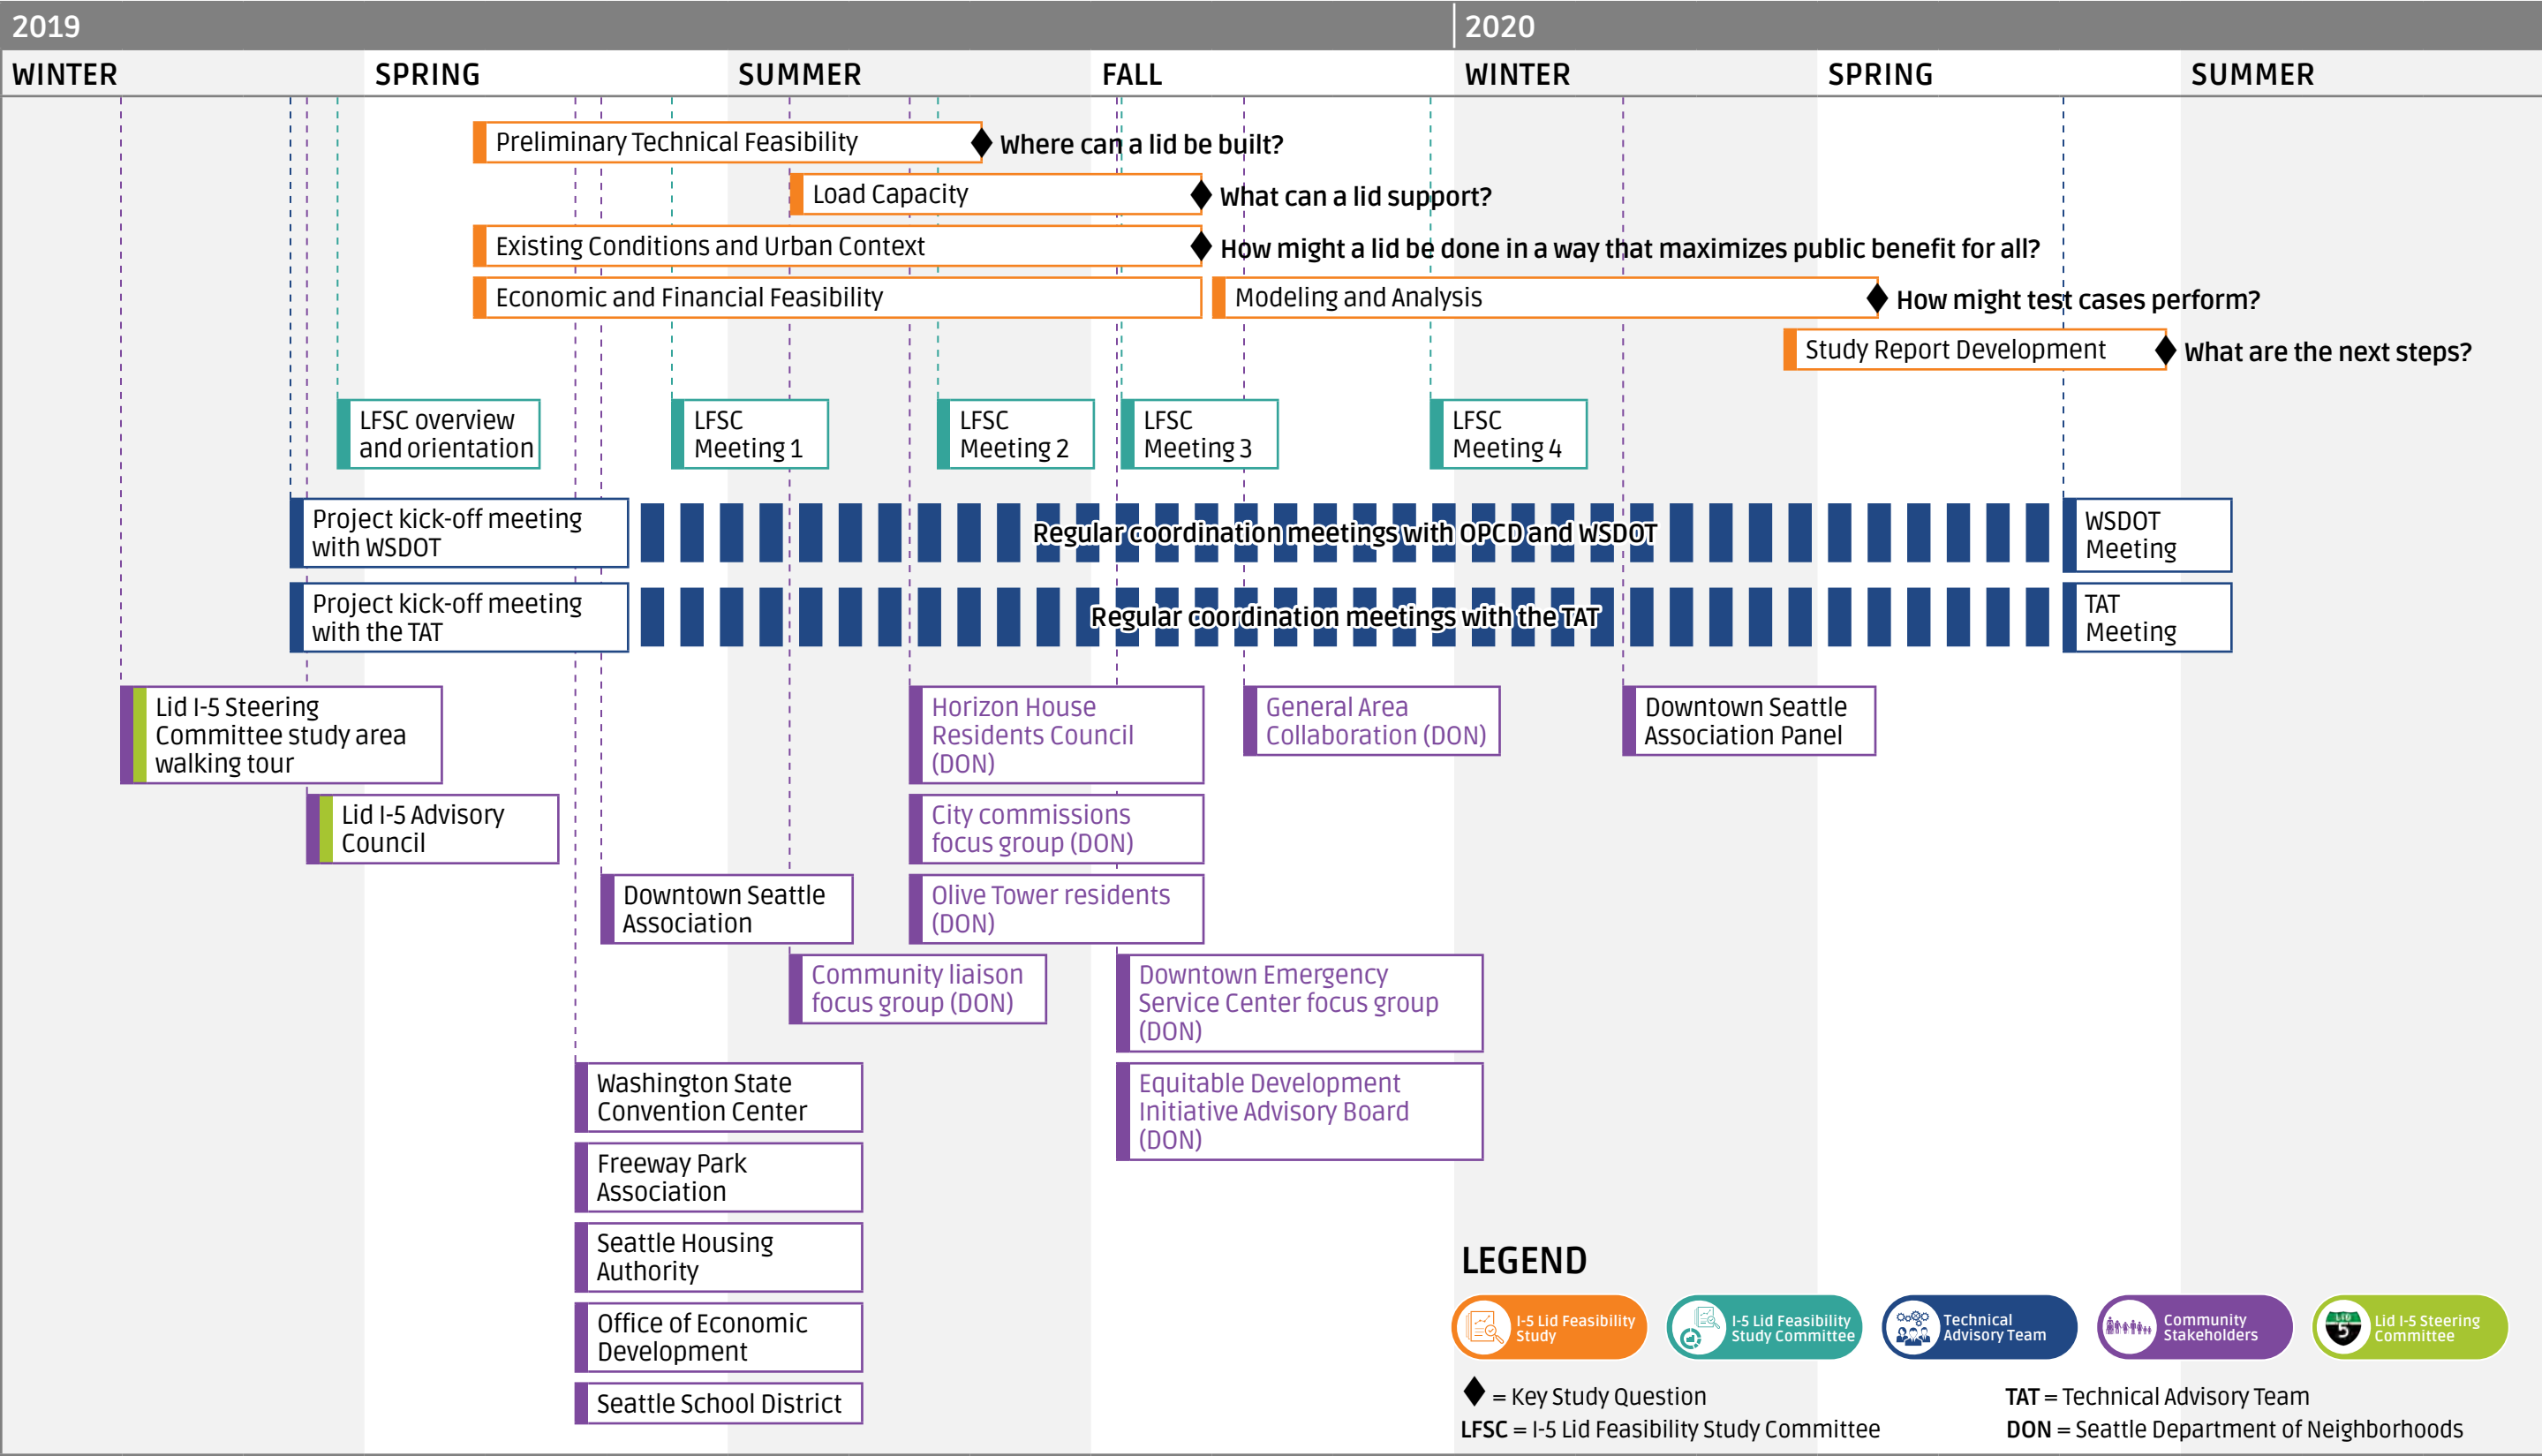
2019
2020
WINTER
SPRING
SUMMER
FALL
WINTER
SPRING
SUMMER

Preliminary Technical Feasibility
Where can a lid be built?
Load Capacity
What can a lid support?
Existing Conditions and Urban Context
How might a lid be done in a way that maximizes public benefit for all?
Economic and Financial Feasibility
Modeling and Analysis
How might test cases perform?
Study Report Development
What are the next steps?

LFSC overview and orientation
LFSC Meeting 1
LFSC Meeting 2
LFSC Meeting 3
LFSC Meeting 4

Project kick-off meeting with WSDOT
Regular coordination meetings with OPCD and WSDOT
WSDOT Meeting
Project kick-off meeting with the TAT
Regular coordination meetings with the TAT
TAT Meeting

Lid I-5 Steering Committee study area walking tour
Lid I-5 Advisory Council
Horizon House Residents Council (DON)
General Area Collaboration (DON)
Downtown Seattle Association Panel
City commissions focus group (DON)
Downtown Seattle Association
Olive Tower residents (DON)
Community liaison focus group (DON)
Downtown Emergency Service Center focus group (DON)
Washington State Convention Center
Equitable Development Initiative Advisory Board (DON)
Freeway Park Association
Seattle Housing Authority
Office of Economic Development
Seattle School District

LEGEND
I-5 Lid Feasibility Study
I-5 Lid Feasibility Study Committee
Technical Advisory Team
Community Stakeholders
Lid I-5 Steering Committee
= Key Study Question
LFSC = I-5 Lid Feasibility Study Committee
TAT = Technical Advisory Team
DON = Seattle Department of Neighborhoods